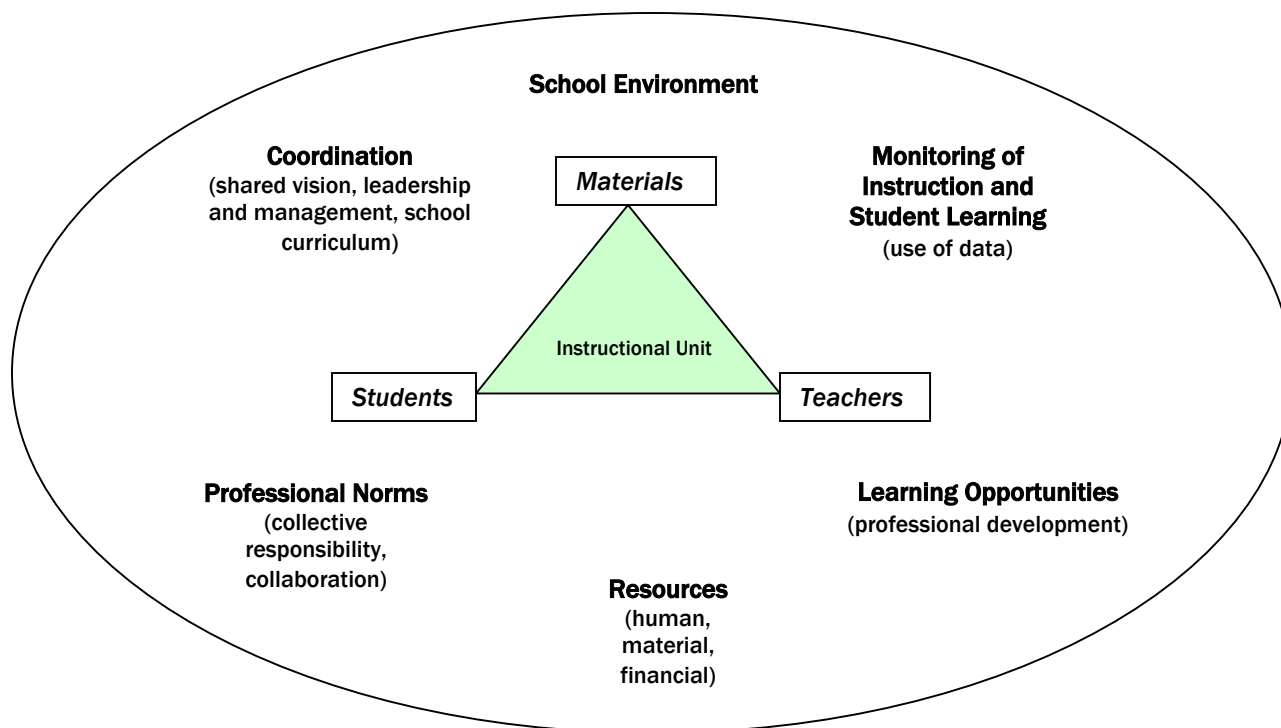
School Environment

Coordination
(shared vision, leadership and management, school curriculum)

Materials

Monitoring of Instruction and Student Learning
(use of data)

Instructional Unit

Students

Teachers

Professional Norms
(collective responsibility, collaboration)

Learning Opportunities
(professional development)

Resources
(human, material, financial)